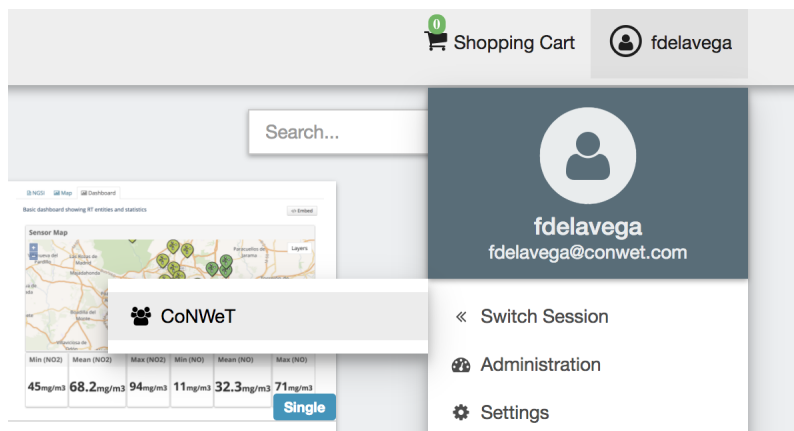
0 Shopping Cart

fdelavega

Search...

NGSI Map Dashboard

Basic dashboard showing RT entities and statistics

<> Embed

Sensor Map

Layers

CoNWeT

| Min (NO2) | Mean (NO2) | Max (NO2) | Min (NO) | Mean (NO) | Max (NO) |
|---|---|---|---|---|---|
| 45mg/m3 | 68.2mg/m3 | 94mg/m3 | 11mg/m3 | 32.3mg/m3 | 71mg/m3 |

Single

fdelavega

fdelavega@conwet.com

« Switch Session

Administration

Settings